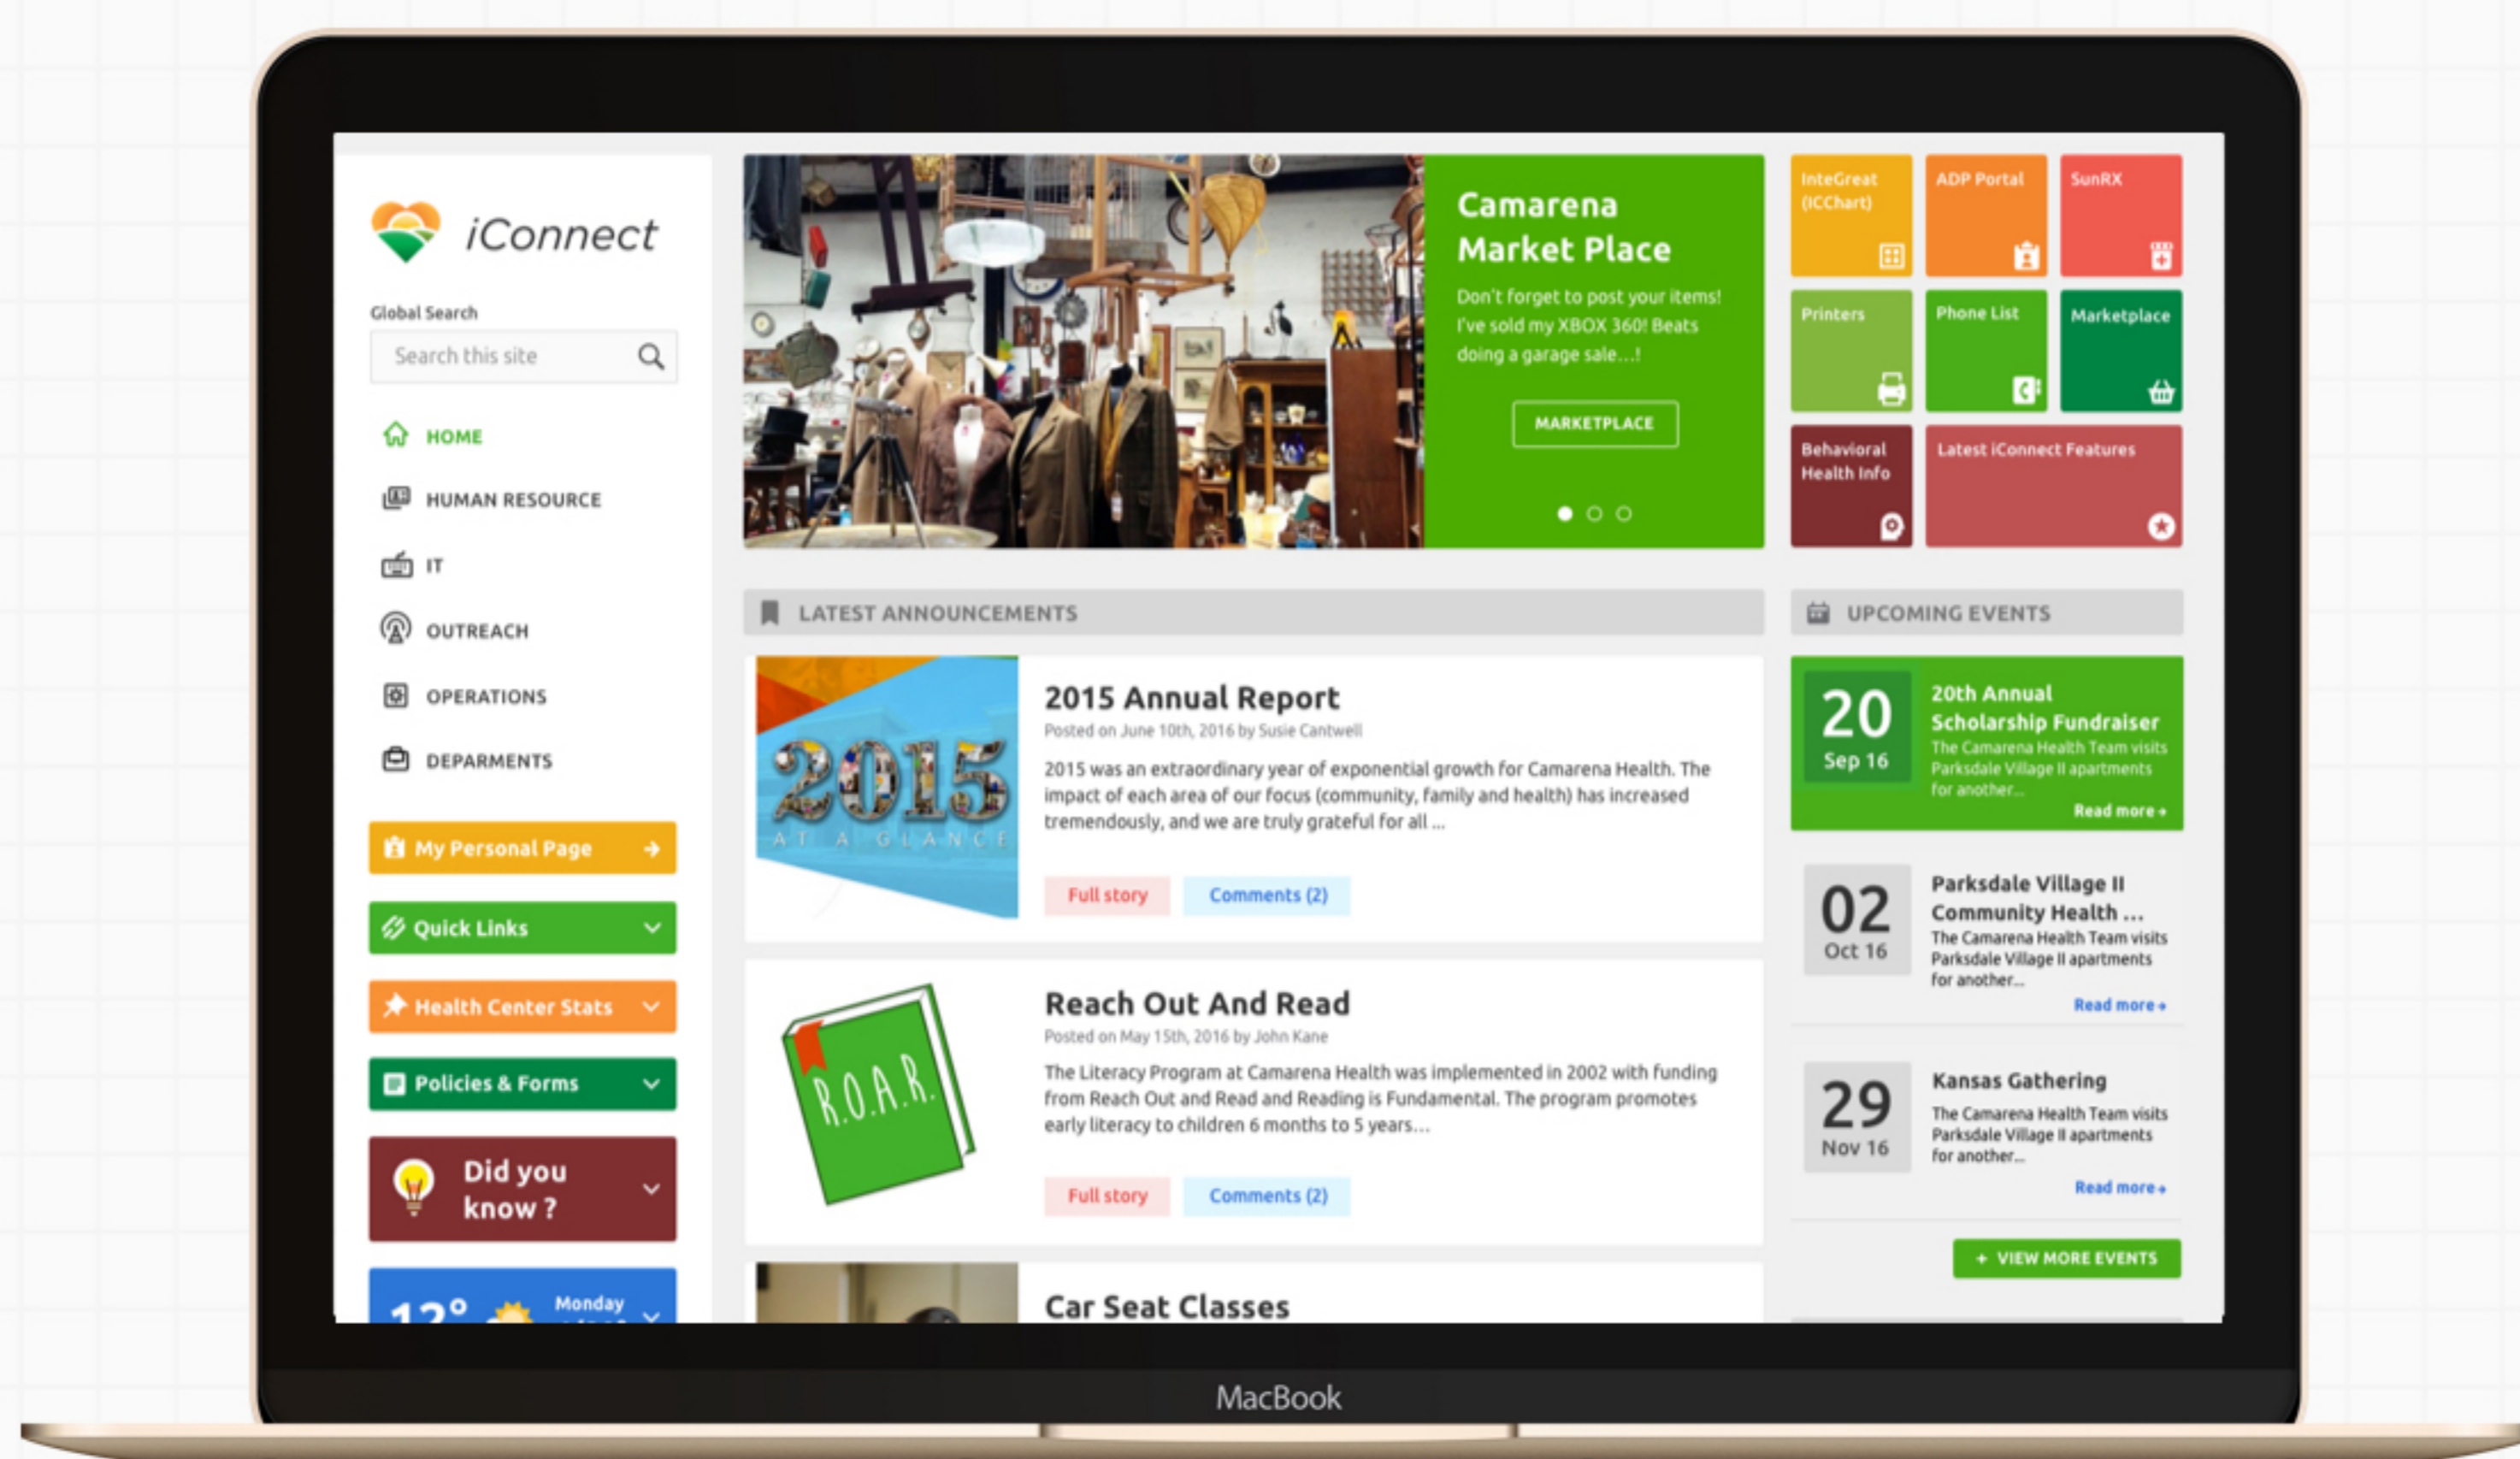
iConnect

Global Search
Search this site

HOME
HUMAN RESOURCE
IT
OUTREACH
OPERATIONS
DEPARMENTS

My Personal Page
Quick Links
Health Center Stats
Policies & Forms
Did you know ?
12° Monday

Camarena Market Place
Don't forget to post your items! I've sold my XBOX 360! Beats doing a garage sale...!
MARKETPLACE

InteGreat (ICChart)
ADP Portal
SunRX
Printers
Phone List
Marketplace
Behavioral Health Info
Latest iConnect Features

LATEST ANNOUNCEMENTS

2015 AT A GLANCE
2015 Annual Report
Posted on June 10th, 2016 by Susie Cantwell
2015 was an extraordinary year of exponential growth for Camarena Health. The impact of each area of our focus (community, family and health) has increased tremendously, and we are truly grateful for all ...
Full story Comments (2)

R.O.A.R.
Reach Out And Read
Posted on May 15th, 2016 by John Kane
The Literacy Program at Camarena Health was implemented in 2002 with funding from Reach Out and Read and Reading is Fundamental. The program promotes early literacy to children 6 months to 5 years...
Full story Comments (2)

Car Seat Classes

UPCOMING EVENTS

20 Sep 16
20th Annual Scholarship Fundraiser
The Camarena Health Team visits Parksdale Village II apartments for another...
Read more

02 Oct 16
Parksdale Village II Community Health ...
The Camarena Health Team visits Parksdale Village II apartments for another...
Read more

29 Nov 16
Kansas Gathering
The Camarena Health Team visits Parksdale Village II apartments for another...
Read more

+ VIEW MORE EVENTS

MacBook